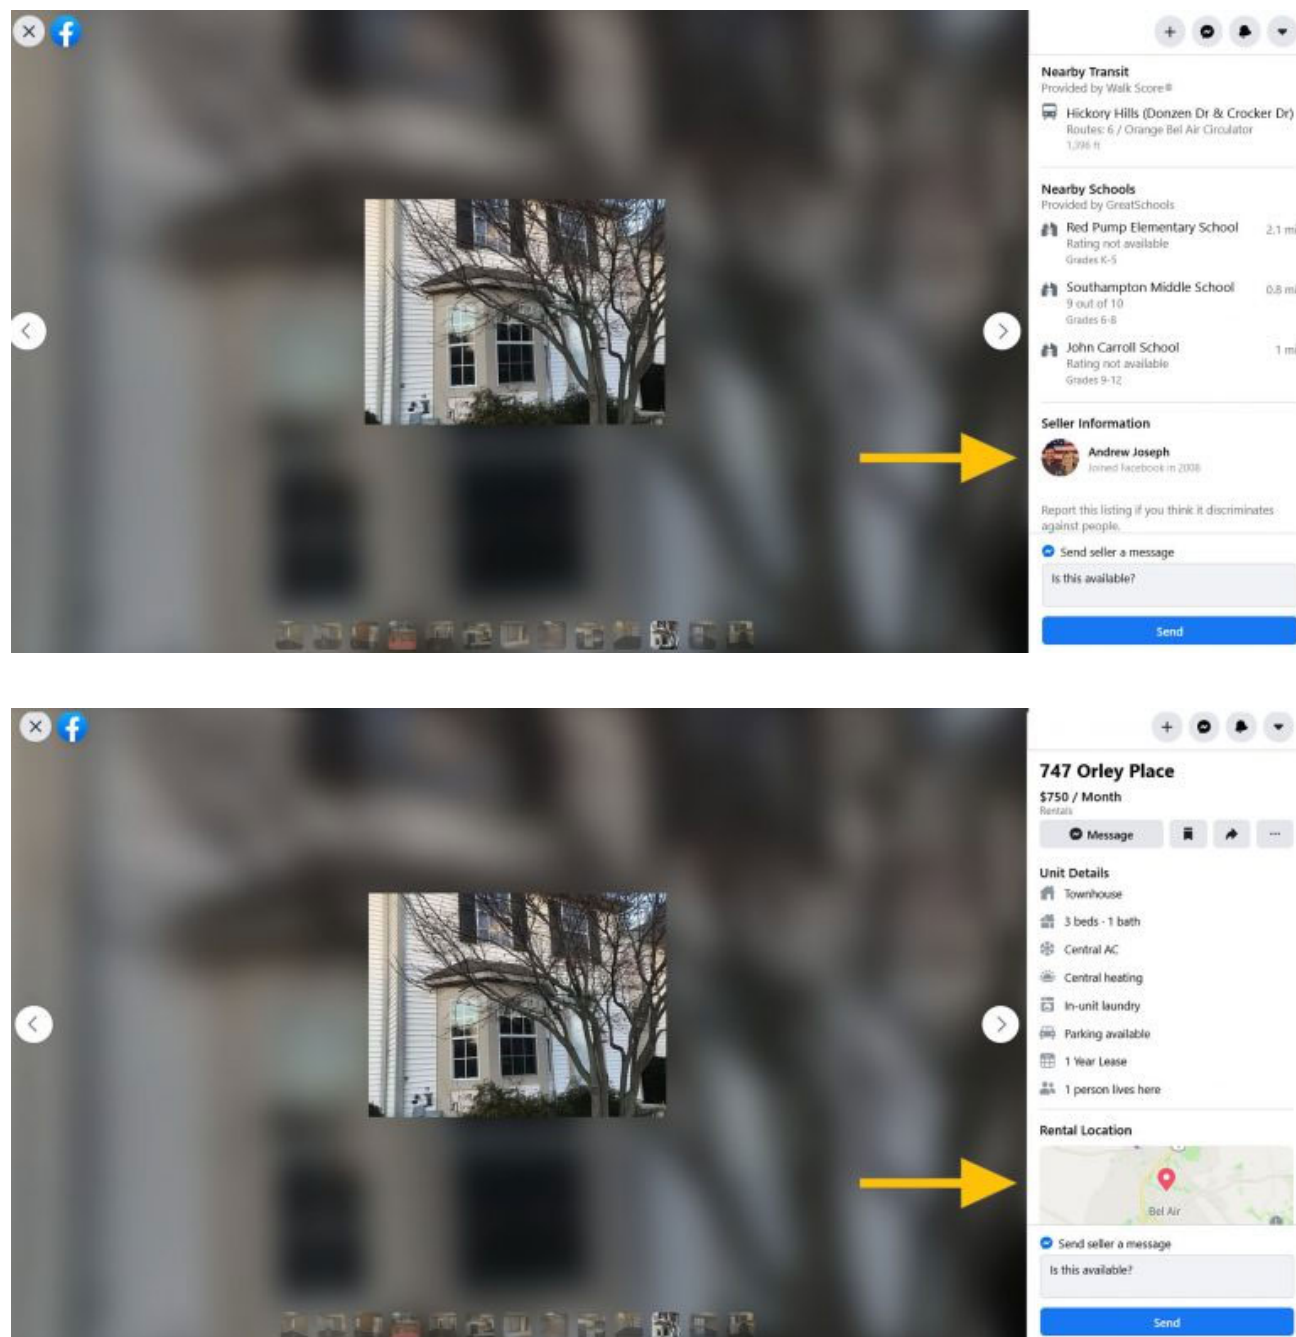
Nearby Transit
Provided by Walk Score®

Hickory Hills (Donzen Dr & Crocker Dr)
Routes: 6 / Orange Bel Air Circulator
1,396 ft

Nearby Schools
Provided by GreatSchools

Red Pump Elementary School 2.1 mi
Rating not available
Grades K-5

Southampton Middle School 0.8 mi
9 out of 10
Grades 6-8

John Carroll School 1 mi
Rating not available
Grades 9-12

Seller Information

Andrew Joseph
Joined Facebook in 2008

Report this listing if you think it discriminates against people.

Send seller a message

Is this available?

Send

747 Orley Place
$750 / Month
Rentals

Message

Unit Details
Townhouse
3 beds · 1 bath
Central AC
Central heating
In-unit laundry
Parking available
1 Year Lease
1 person lives here

Rental Location

Bel Air

Send seller a message

Is this available?

Send